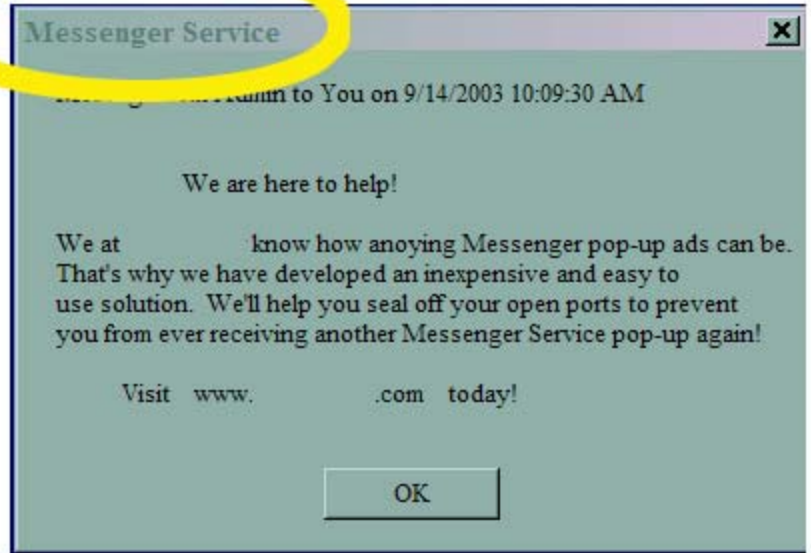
Messenger Service

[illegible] Admin to You on 9/14/2003 10:09:30 AM

We are here to help!

We at know how anoying Messenger pop-up ads can be. That's why we have developed an inexpensive and easy to use solution. We'll help you seal off your open ports to prevent you from ever receiving another Messenger Service pop-up again!

Visit www. .com today!

OK